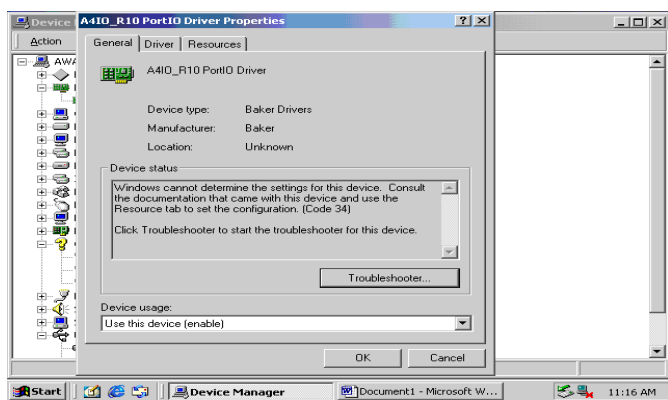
Device
Action
AWA

A4IO_R10 PortIO Driver Properties
?
General
Driver
Resources

A4IO_R10 PortIO Driver

Device type: Baker Drivers
Manufacturer: Baker
Location: Unknown

Device status
Windows cannot determine the settings for this device. Consult the documentation that came with this device and use the Resource tab to set the configuration. (Code 34)

Click Troubleshooter to start the troubleshooter for this device.

Troubleshooter...

Device usage:
Use this device (enable)

OK
Cancel

Start
Device Manager
Document1 - Microsoft W...
11:16 AM